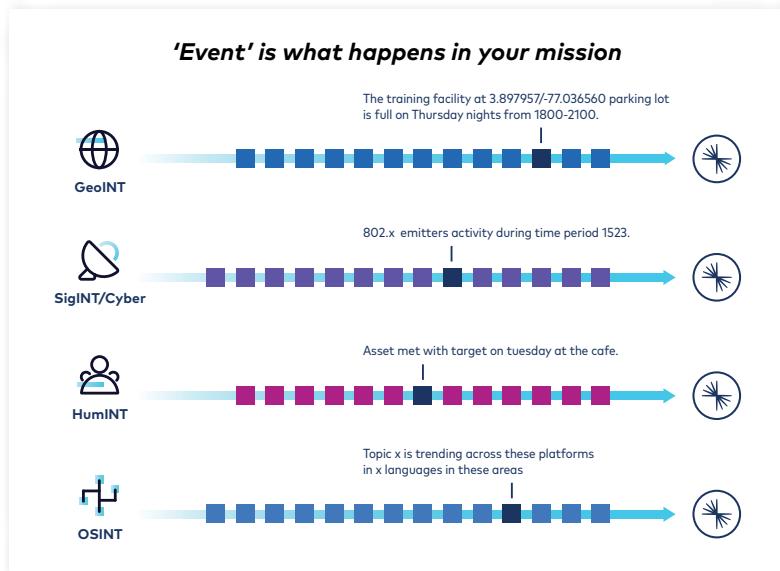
'Event' is what happens in your mission

The training facility at 3.897957/-77.036560 parking lot is full on Thursday nights from 1800-2100.

GeoINT

802.x emitters activity during time period 1523.

SigINT/Cyber

Asset met with target on tuesday at the cafe.

HumINT

Topic x is trending across these platforms in x languages in these areas

OSINT